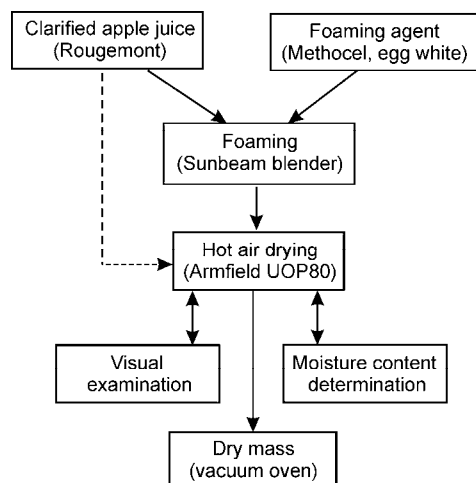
Clarified apple juice
(Rougemont)

Foaming agent
(Methocel, egg white)

Foaming
(Sunbeam blender)

Hot air drying
(Armfield UOP80)

Visual
examination

Moisture content
determination

Dry mass
(vacuum oven)